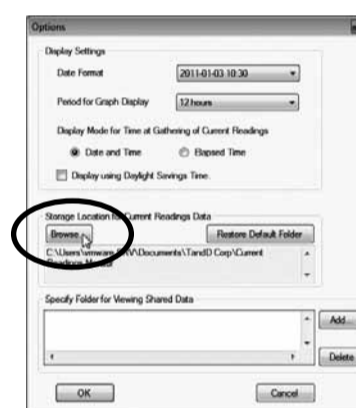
Options

Display Settings

Date Format

2011-01-03 10:30

Period for Graph Display

12 hours

Display Mode for Time at Gathering of Current Readings

Date and Time

Elapsed Time

Display using Daylight Savings Time.

Storage Location for Current Readings Data

Browse...

Restore Default Folder

C:\Users\vmware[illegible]\Documents\TandD Corp\Current Readings Monitor

Specify Folder for Viewing Shared Data

Add...

Delete

OK

Cancel